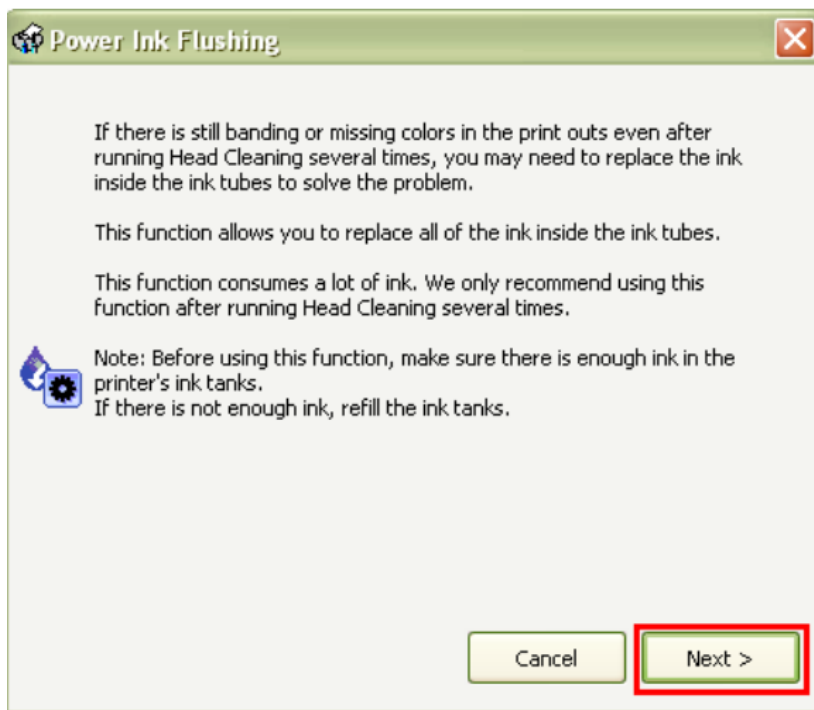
Power Ink Flushing

If there is still banding or missing colors in the print outs even after running Head Cleaning several times, you may need to replace the ink inside the ink tubes to solve the problem.

This function allows you to replace all of the ink inside the ink tubes.

This function consumes a lot of ink. We only recommend using this function after running Head Cleaning several times.

Note: Before using this function, make sure there is enough ink in the printer's ink tanks.
If there is not enough ink, refill the ink tanks.

Cancel

Next >